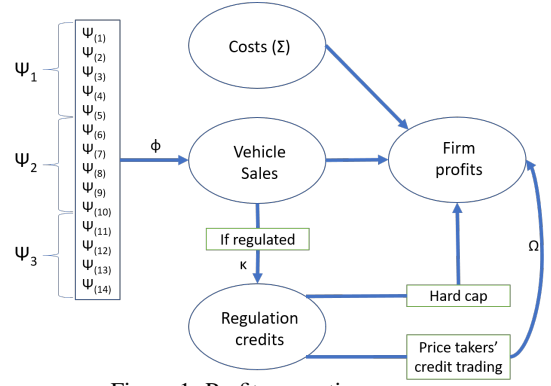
$\Psi_1$
$\Psi_2$
$\Psi_3$

$\Psi_{(1)}$
$\Psi_{(2)}$
$\Psi_{(3)}$
$\Psi_{(4)}$
$\Psi_{(5)}$
$\Psi_{(6)}$
$\Psi_{(7)}$
$\Psi_{(8)}$
$\Psi_{(9)}$
$\Psi_{(10)}$
$\Psi_{(11)}$
$\Psi_{(12)}$
$\Psi_{(13)}$
$\Psi_{(14)}$

$\phi$

Costs ($\Sigma$)

Vehicle Sales

Firm profits

If regulated

$\kappa$

Regulation credits

Hard cap

$\Omega$

Price takers' credit trading

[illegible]